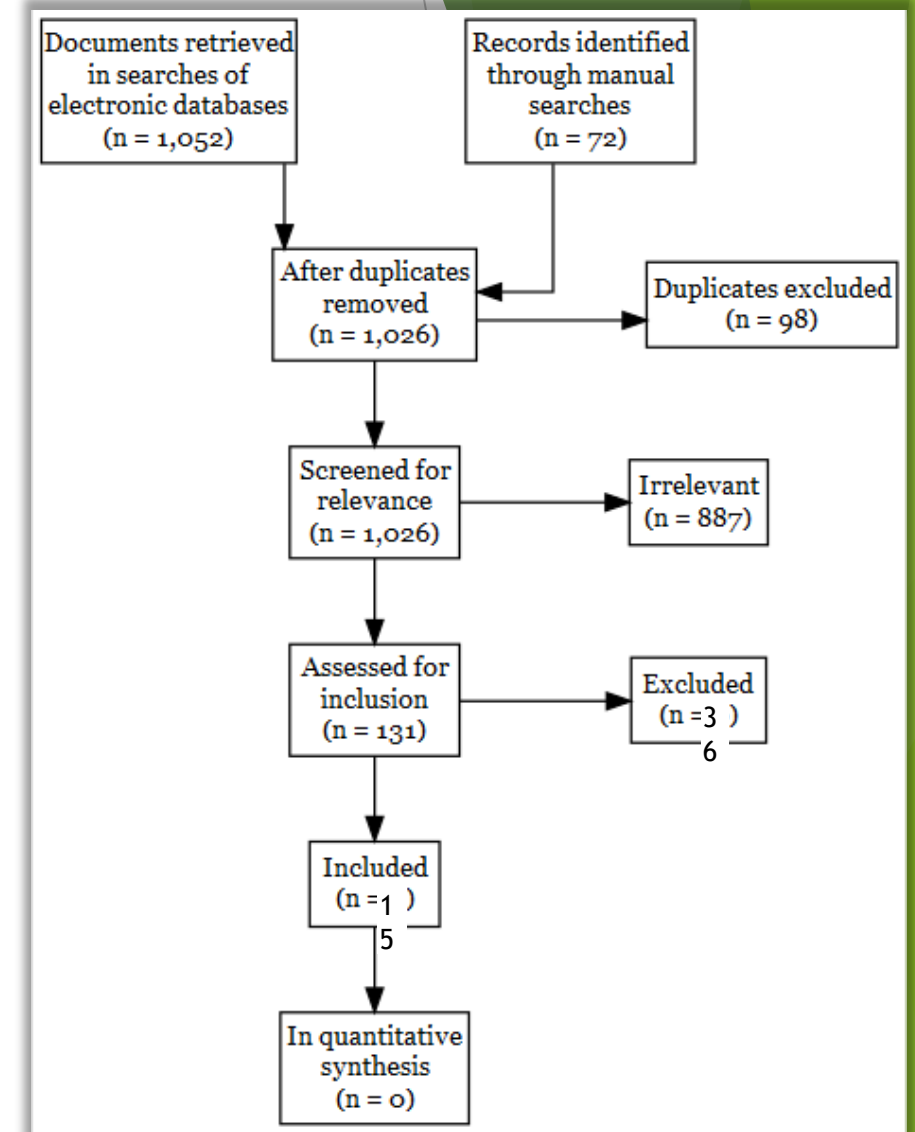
Documents retrieved in searches of electronic databases (n = 1,052)

Records identified through manual searches (n = 72)

After duplicates removed (n = 1,026)

Duplicates excluded (n = 98)

Screened for relevance (n = 1,026)

Irrelevant (n = 887)

Assessed for inclusion (n = 131)

Excluded (n =3 ) 6

Included (n =1 ) 5

In quantitative synthesis (n = 0)